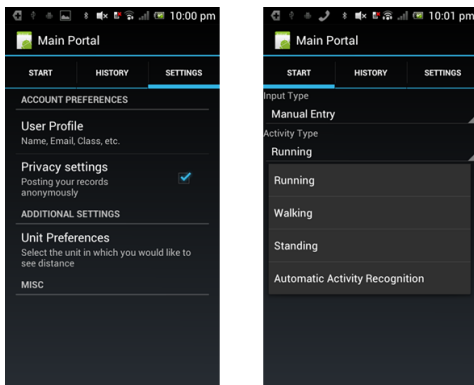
10:00 pm

Main Portal

START HISTORY SETTINGS

ACCOUNT PREFERENCES

User Profile
Name, Email, Class, etc.

Privacy settings
Posting your records anonymously

ADDITIONAL SETTINGS

Unit Preferences
Select the unit in which you would like to see distance

MISC

10:01 pm

Main Portal

START HISTORY SETTINGS

Input Type
Manual Entry

Activity Type
Running

Running

Walking

Standing

Automatic Activity Recognition